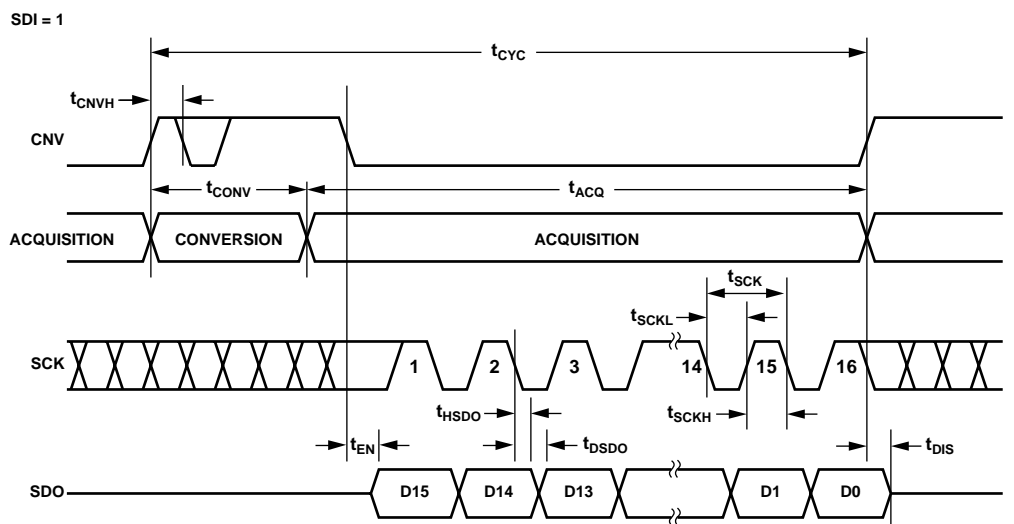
SDI = 1

$t_{CYC}$

$t_{CNVH}$

CNV

$t_{CONV}$

$t_{ACQ}$

ACQUISITION

CONVERSION

ACQUISITION

$t_{SCK}$

$t_{SCKL}$

SCK

1

2

3

14

15

16

$t_{HSDO}$

$t_{SCKH}$

$t_{EN}$

$t_{DSDO}$

$t_{DIS}$

SDO

D15

D14

D13

D1

D0